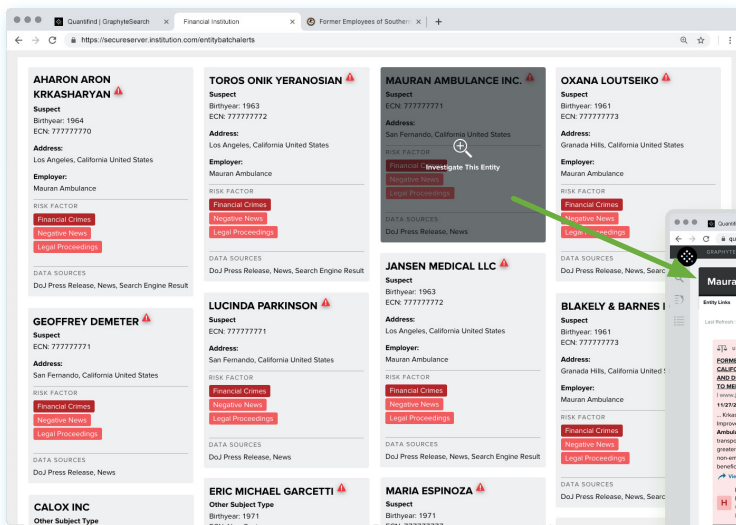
Quantifind | GraphyteSearch
Financial Institution
Former Employees of Souther
https://secureserver.institution.com/entitybatchalerts

AHARON ARON KRKASHARYAN
Suspect
Birthyear: 1964
ECN: 777777770
Address:
Los Angeles, California United States
Employer:
Mauran Ambulance
RISK FACTOR
Financial Crimes
Negative News
Legal Proceedings
DATA SOURCES
DoJ Press Release, News, Search Engine Result

GEOFFREY DEMETER
Suspect
ECN: 777777771
Address:
San Fernando, California United States
RISK FACTOR
Financial Crimes
Negative News
Legal Proceedings
DATA SOURCES
DoJ Press Release, News

CALOX INC
Other Subject Type

TOROS ONIK YERANOSIAN
Suspect
Birthyear: 1963
ECN: 777777772
Address:
Los Angeles, California United States
Employer:
Mauran Ambulance
RISK FACTOR
Financial Crimes
Negative News
Legal Proceedings
DATA SOURCES
DoJ Press Release, News, Search Engine Result

LUCINDA PARKINSON
Suspect
ECN: 777777771
Address:
San Fernando, California United States
RISK FACTOR
Financial Crimes
Negative News
Legal Proceedings
DATA SOURCES
DoJ Press Release, News

ERIC MICHAEL GARCETTI
Other Subject Type
Birthyear: 1971

MAURAN AMBULANCE INC.
Suspect
ECN: 777777771
Address:
San Fernando, California United States
RISK FACTOR
Financial Crimes
Negative News
Legal Proceedings
Investigate This Entity
DATA SOURCES
DoJ Press Release, News

JANSEN MEDICAL LLC
Suspect
Birthyear: 1963
ECN: 777777772
Address:
Los Angeles, California United States
Employer:
Mauran Ambulance
RISK FACTOR
Financial Crimes
Negative News
Legal Proceedings
DATA SOURCES
DoJ Press Release, News, Search Engine Result

MARIA ESPINOZA
Suspect
Birthyear: 1971

OXANA LOUTSEIKO
Suspect
Birthyear: 1961
ECN: 777777773
Address:
Granada Hills, California United States
Employer:
Mauran Ambulance
RISK FACTOR
Financial Crimes
Negative News
Legal Proceedings
DATA SOURCES
DoJ Press Release, News, Se

BLAKELY & BARNES I
Suspect
Birthyear: 1961
ECN: 777777773
Address:
Granada Hills, California United States
Employer:
Mauran Ambulance
RISK FACTOR
Financial Crimes
Negative News
Legal Proceedings
DATA SOURCES
DoJ Press Release, News, Se

Quantif
qu
GRAPHYTE
Maura
Entity Links
Last Refresh
FORME
CALIFO
AND D
TO ME
www.j
11/27/2
... Krka
Improve
Ambul
transpo
greater
non-em
benefic
View
H